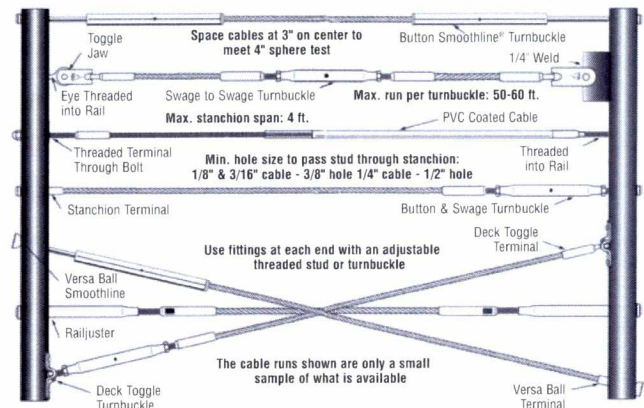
Toggle Jaw

Space cables at 3" on center to meet 4" sphere test

Button Smoothline® Turnbuckle

1/4" Weld

Eye Threaded into Rail

Swage to Swage Turnbuckle

Max. run per turnbuckle: 50-60 ft.

Max. stanchion span: 4 ft.

PVC Coated Cable

Threaded Terminal Through Bolt

Min. hole size to pass stud through stanchion: 1/8" & 3/16" cable - 3/8" hole 1/4" cable - 1/2" hole

Threaded into Rail

Stanchion Terminal

Button & Swage Turnbuckle

Deck Toggle Terminal

Use fittings at each end with an adjustable threaded stud or turnbuckle

Versa Ball Smoothline

Railjuster

The cable runs shown are only a small sample of what is available

Deck Toggle Turnbuckle

Versa Ball Terminal